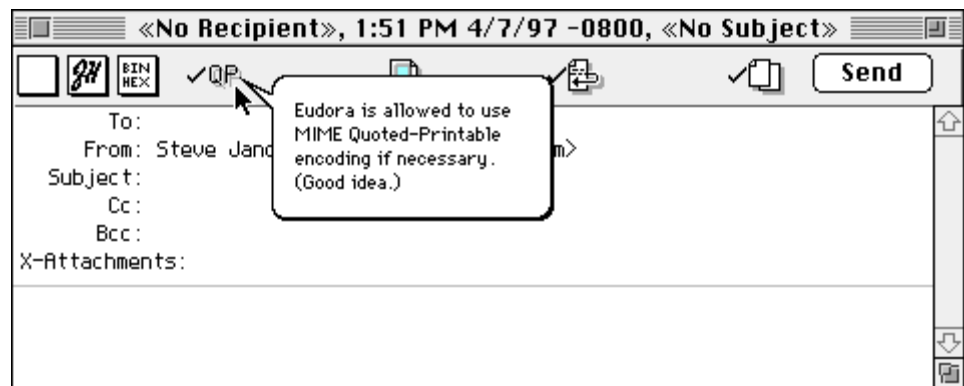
«No Recipient», 1:51 PM 4/7/97 -0800, «No Subject»

BIN HEX ✓QP Send

Eudora is allowed to use MIME Quoted-Printable encoding if necessary. (Good idea.)

To:
From: Steve Janc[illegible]m>
Subject:
Cc:
Bcc:
X-Attachments: